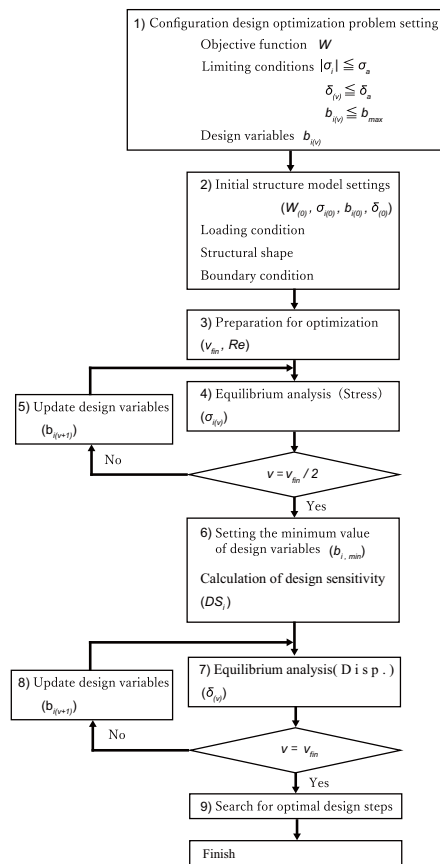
1) Configuration design optimization problem setting

Objective function $W$

Limiting conditions $|\sigma_i| \leqq \sigma_a$

$\delta_{(v)} \leqq \delta_a$

$b_{i(v)} \leqq b_{max}$

Design variables $b_{i(v)}$

2) Initial structure model settings

$(W_{(0)}, \sigma_{i(0)}, b_{i(0)}, \delta_{(0)})$

Loading condition

Structural shape

Boundary condition

3) Preparation for optimization

$(v_{fin}, Re)$

4) Equilibrium analysis (Stress)

$(\sigma_{i(v)})$

5) Update design variables

$(b_{i(v+1)})$

No

$v = v_{fin} / 2$

Yes

6) Setting the minimum value of design variables $(b_{i,min})$

Calculation of design sensitivity

$(DS_i)$

7) Equilibrium analysis( D i s p . )

$(\delta_{(v)})$

8) Update design variables

$(b_{i(v+1)})$

No

$v = v_{fin}$

Yes

9) Search for optimal design steps

Finish